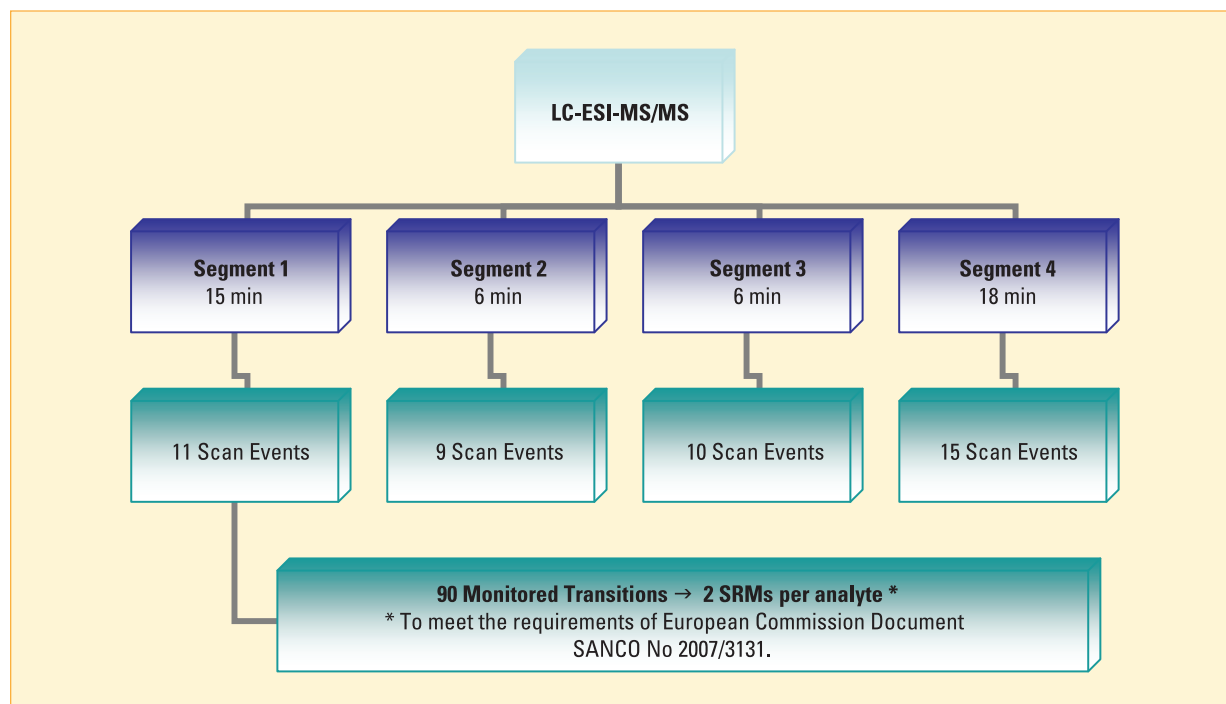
LC-ESI-MS/MS

Segment 1
15 min

Segment 2
6 min

Segment 3
6 min

Segment 4
18 min

11 Scan Events

9 Scan Events

10 Scan Events

15 Scan Events

90 Monitored Transitions → 2 SRMs per analyte *
* To meet the requirements of European Commission Document SANCO No 2007/3131.